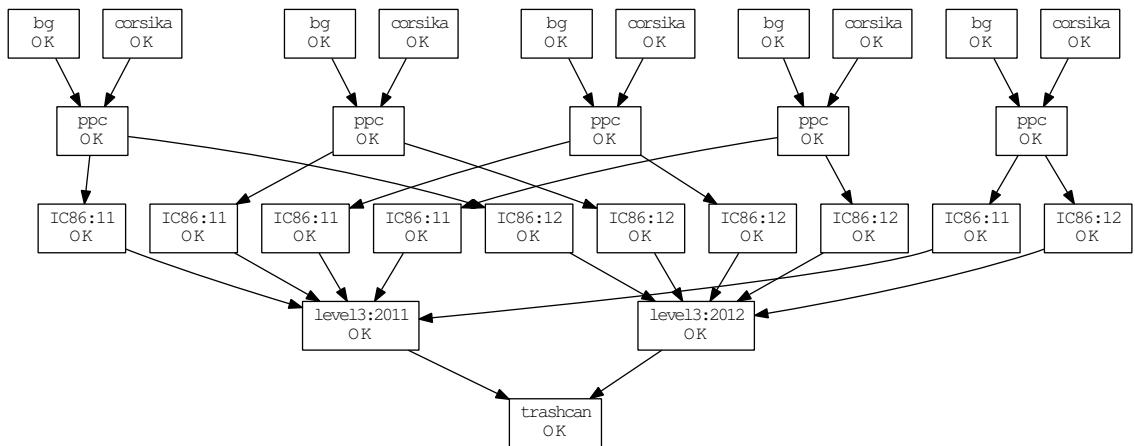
bg
OK

corsika
OK

bg
OK

corsika
OK

bg
OK

corsika
OK

bg
OK

corsika
OK

bg
OK

corsika
OK

ppc
OK

ppc
OK

ppc
OK

ppc
OK

ppc
OK

IC86:11
OK

IC86:11
OK

IC86:11
OK

IC86:11
OK

IC86:12
OK

IC86:12
OK

IC86:12
OK

IC86:12
OK

IC86:11
OK

IC86:12
OK

level3:2011
OK

level3:2012
OK

trashcan
OK